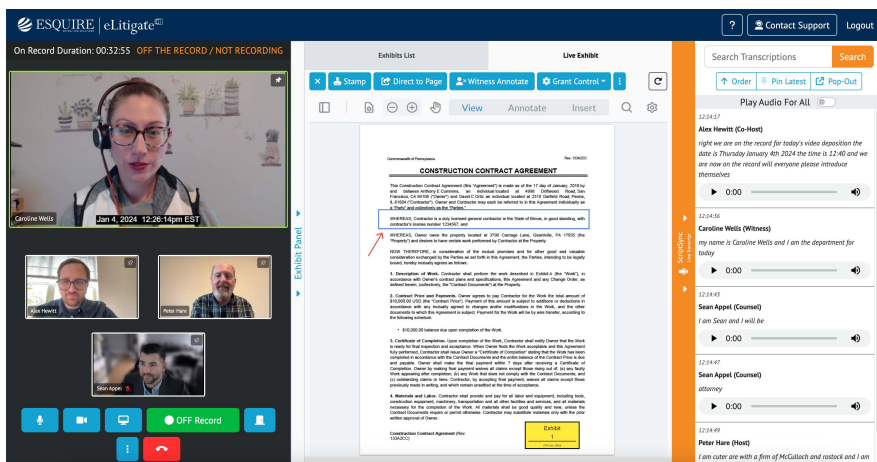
ESQUIRE | eLitigate

? Contact Support Logout

On Record Duration: 00:32:55 OFF THE RECORD / NOT RECORDING

Caroline Wells Jan 4, 2024 12:26:14pm EST

Alex Hewitt

Peter Hare

Sean Appel

OFF Record

Exhibits List Live Exhibit

Stamp Direct to Page Witness Annotate Grant Control

View Annotate Insert

Exhibit Panel

Commonwealth of Pennsylvania

CONSTRUCTION CONTRACT AGREEMENT

This Construction Contract Agreement (this "Agreement") is made as of the 17 day of January, 2016 by and between Anthony E Cummins, an individual located at 4086 Driftwood Road, San Francisco, CA 94108 ("Owner") and David C Ortiz an individual located at 2316 Garfield Road, Peoria, IL 61604 ("Contractor"). Owner and Contractor may each be referred to in this Agreement individually as a "Party" and collectively as the "Parties."

WHEREAS, Contractor is a duly licensed general contractor in the State of Illinois, in good standing, with contractor's license number 1234567; and

WHEREAS, Owner owns the property located at 3700 Carriage Lane, Greenville, PA 17605 (the "Property") and desires to have certain work performed by Contractor at the Property.

NOW THEREFORE, in consideration of the mutual promises and for other good and valuable consideration exchanged by the Parties as set forth in this Agreement, the Parties, intending to be legally bound, hereby mutually agree as follows:

1. Description of Work. Contractor shall perform the work described in Exhibit A (the "Work"), in accordance with Owner's contract plans and specifications, this Agreement and any Change Order, as defined herein, (collectively, the "Contract Documents") at the Property.

2. Contract Price and Payments. Owner agrees to pay Contractor for the Work the total amount of $10,000.00 USD (the "Contract Price"). Payment of this amount is subject to additions or deductions in accordance with any mutually agreed to changes and/or modifications in the Work, and the other documents to which this Agreement is subject. Payment for the Work will be by wire transfer, according to the following schedule:

• $10,000.00 balance due upon completion of the Work.

3. Certificate of Completion. Upon completion of the Work, Contractor shall notify Owner that the Work is ready for final inspection and acceptance. When Owner finds the Work acceptable and this Agreement fully performed, Contractor shall issue Owner a "Certificate of Completion" stating that the Work has been completed in accordance with the Contract Documents and the entire balance of the Contract Price is due and payable. Owner shall make the final payment within 7 days after receiving a Certificate of Completion. Owner by making final payment waives all claims except those rising out of: (a) any faulty Work appearing after completion; (b) any Work that does not comply with the Contract Documents; and (c) outstanding claims or liens. Contractor, by accepting final payment, waives all claims except those previously made in writing, and which remain unsettled at the time of acceptance.

4. Materials and Labor. Contractor shall provide and pay for all labor and equipment, including tools, construction equipment, machinery, transportation and all other facilities and services, and all materials necessary for the completion of the Work. All materials shall be good quality and new, unless the Contract Documents require or permit otherwise. Contractor may substitute materials only with the prior written approval of Owner.

Construction Contract Agreement (Rev. 133A2CC)

Exhibit 1

ScriptSync Live Transcript

Search Transcriptions Search

Order Pin Latest Pop-Out

Play Audio For All

12:14:17
Alex Hewitt (Co-Host)
right we are on the record for today's video deposition the date is Thursday January 4th 2024 the time is 12:40 and we are now on the record will everyone please introduce themselves
0:00

12:14:36
Caroline Wells (Witness)
my name is Caroline Wells and I am the department for today
0:00

12:14:43
Sean Appel (Counsel)
I am Sean and I will be
0:00

12:14:47
Sean Appel (Counsel)
attorney
0:00

12:14:49
Peter Hare (Host)
I am cuter are with a firm of McCulloch and rostock and I am